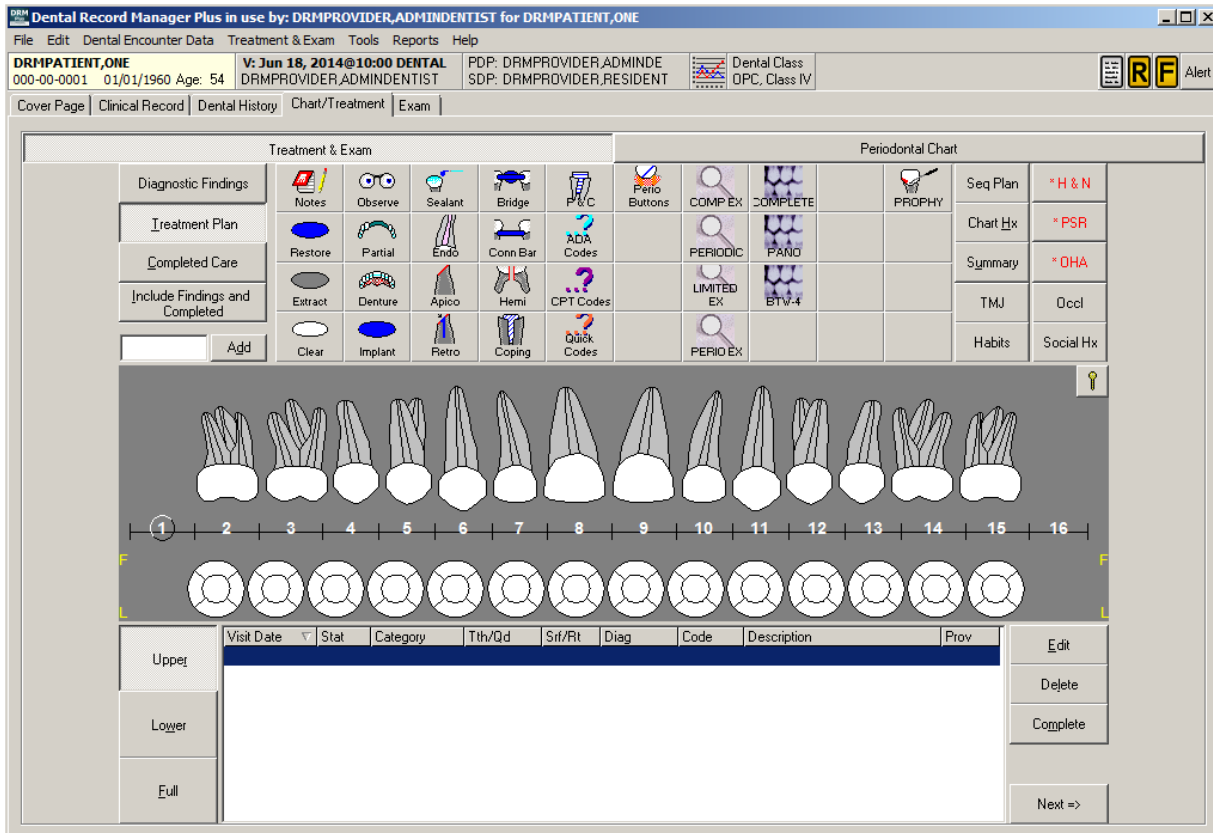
Dental Record Manager Plus in use by: DRMPROVIDER,ADMINDENTIST for DRMPATIENT,ONE

File Edit Dental Encounter Data Treatment & Exam Tools Reports Help

DRMPATIENT,ONE
000-00-0001 01/01/1960 Age: 54

V: Jun 18, 2014@10:00 DENTAL
DRMPROVIDER,ADMINDENTIST

PDP: DRMPROVIDER,ADMINDE
SDP: DRMPROVIDER,RESIDENT

Dental Class
OPC, Class IV

R F Alert

Cover Page | Clinical Record | Dental History | Chart/Treatment | Exam

Treatment & Exam

Periodontal Chart

Diagnostic Findings
Treatment Plan
Completed Care
Include Findings and Completed
Add

Notes Observe Sealant Bridge P&C Perio Buttons COMP EX COMPLETE PROPHY
Restore Partial Endo Conn Bar ADA Codes PERIODIC PANO
Extract Denture Apico Hemi CPT Codes LIMITED EX BTW-4
Clear Implant Retro Coping Quick Codes PERIO EX

Seq Plan *H & N
Chart Hx *PSR
Summary *OHA
TMJ Occl
Habits Social Hx

1 2 3 4 5 6 7 8 9 10 11 12 13 14 15 16

F F
L L

Upper
Lower
Full

| Visit Date | Stat | Category | Tth/Qd | Srf/Rt | Diag | Code | Description | Prov |
|---|---|---|---|---|---|---|---|---|

Edit
Delete
Complete
Next =>